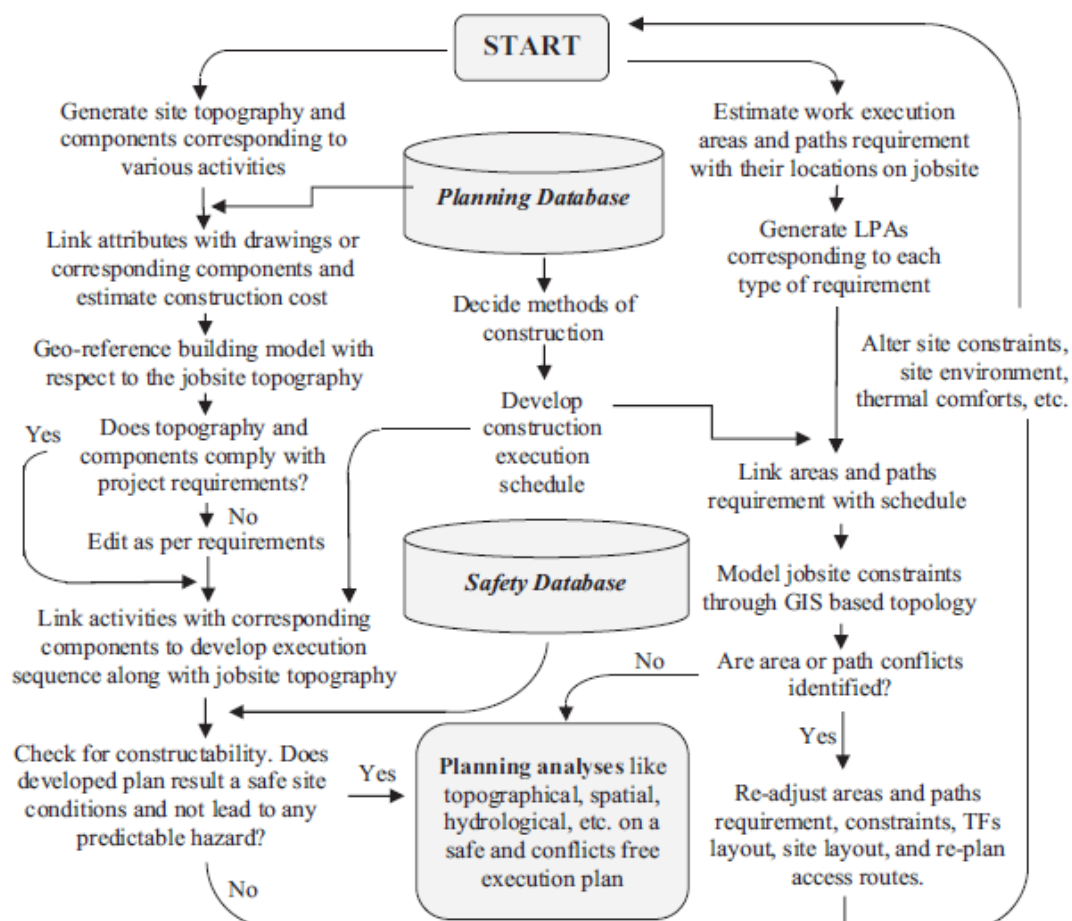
START

Generate site topography and components corresponding to various activities

Planning Database

Link attributes with drawings or corresponding components and estimate construction cost

Geo-reference building model with respect to the jobsite topography

Does topography and components comply with project requirements?

Yes

No

Edit as per requirements

Decide methods of construction

Develop construction execution schedule

Safety Database

Link activities with corresponding components to develop execution sequence along with jobsite topography

Check for constructability. Does developed plan result a safe site conditions and not lead to any predictable hazard?

Yes

No

Planning analyses like topographical, spatial, hydrological, etc. on a safe and conflicts free execution plan

Estimate work execution areas and paths requirement with their locations on jobsite

Generate LPAs corresponding to each type of requirement

Alter site constraints, site environment, thermal comforts, etc.

Link areas and paths requirement with schedule

Model jobsite constraints through GIS based topology

No

Are area or path conflicts identified?

Yes

Re-adjust areas and paths requirement, constraints, TFs layout, site layout, and re-plan access routes.